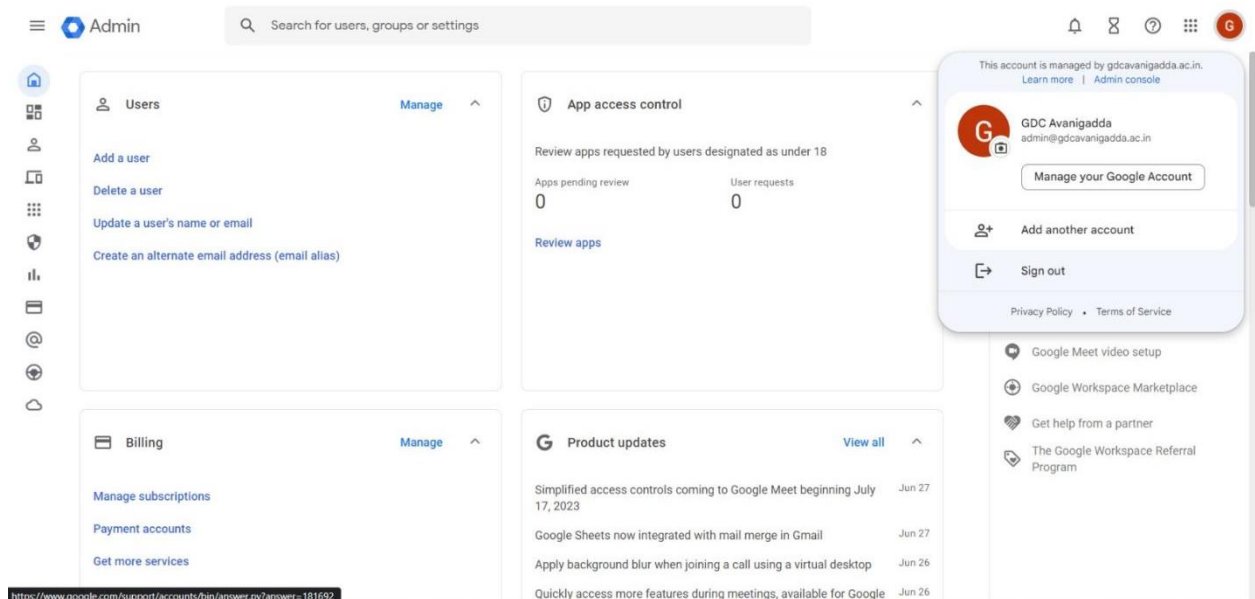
Admin

Search for users, groups or settings

Users
Manage

Add a user
Delete a user
Update a user's name or email
Create an alternate email address (email alias)

App access control

Review apps requested by users designated as under 18

Apps pending review
0

User requests
0

Review apps

Billing
Manage

Manage subscriptions
Payment accounts
Get more services

Product updates
View all

Simplified access controls coming to Google Meet beginning July 17, 2023 Jun 27
Google Sheets now integrated with mail merge in Gmail Jun 27
Apply background blur when joining a call using a virtual desktop Jun 26
Quickly access more features during meetings, available for Google Jun 26

This account is managed by gdcavanigadda.ac.in.
Learn more | Admin console

G
GDC Avanigadda
admin@gdcavanigadda.ac.in

Manage your Google Account

Add another account

Sign out

Privacy Policy • Terms of Service

Google Meet video setup
Google Workspace Marketplace
Get help from a partner
The Google Workspace Referral Program

https://www.google.com/support/accounts/bin/answer.py?answer=181692